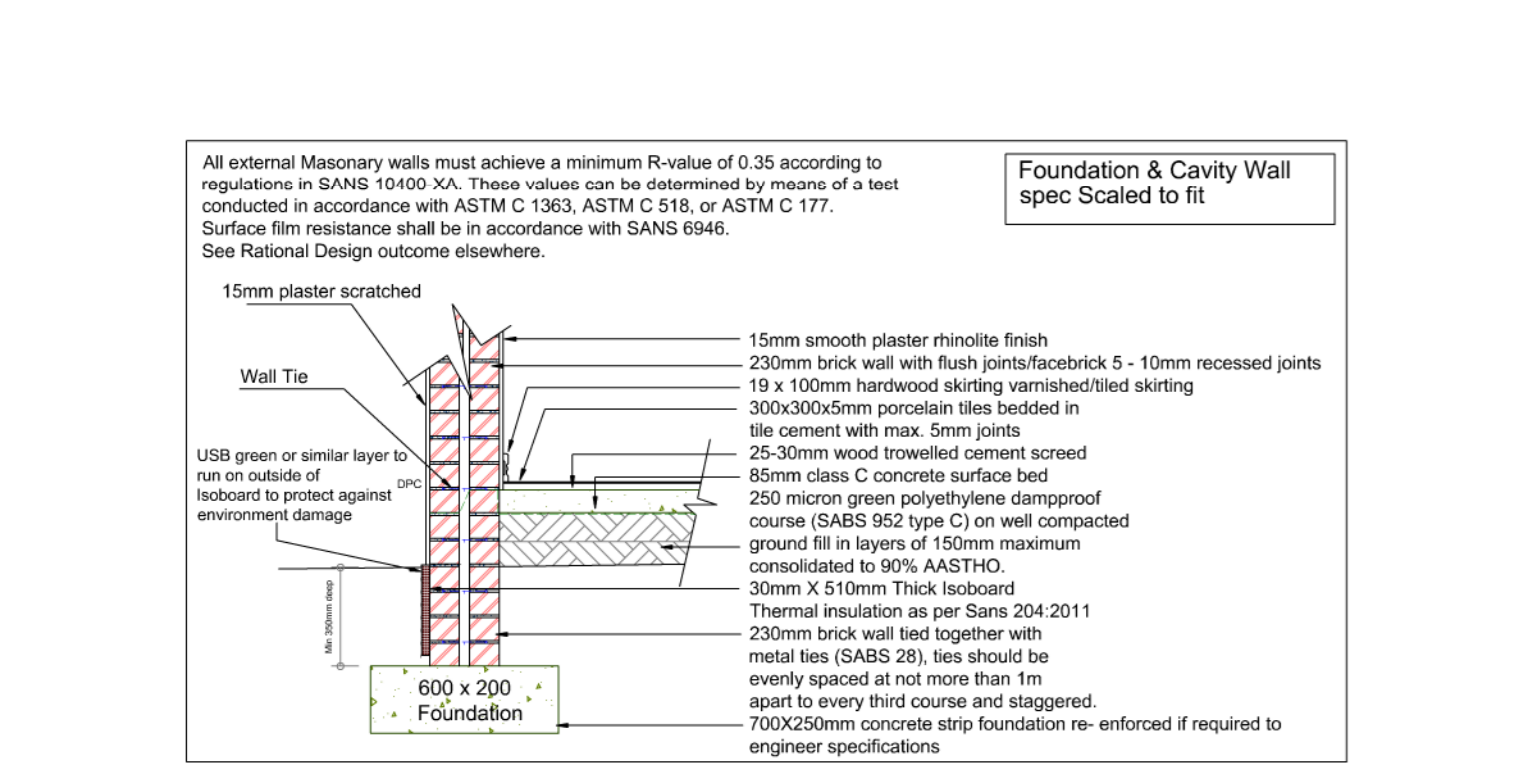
All external Masonary walls must achieve a minimum R-value of 0.35 according to regulations in SANS 10400-XA. These values can be determined by means of a test conducted in accordance with ASTM C 1363, ASTM C 518, or ASTM C 177. Surface film resistance shall be in accordance with SANS 6946. See Rational Design outcome elsewhere.

Foundation & Cavity Wall spec Scaled to fit

15mm plaster scratched

Wall Tie

USB green or similar layer to run on outside of Isoboard to protect against environment damage

DPC

Min 350mm deep

600 x 200 Foundation

15mm smooth plaster rhinolite finish
230mm brick wall with flush joints/facebrick 5 - 10mm recessed joints
19 x 100mm hardwood skirting varnished/tiled skirting
300x300x5mm porcelain tiles bedded in tile cement with max. 5mm joints
25-30mm wood trowelled cement screed
85mm class C concrete surface bed
250 micron green polyethylene dampproof course (SABS 952 type C) on well compacted ground fill in layers of 150mm maximum consolidated to 90% AASTHO.
30mm X 510mm Thick Isoboard
Thermal insulation as per Sans 204:2011
230mm brick wall tied together with metal ties (SABS 28), ties should be evenly spaced at not more than 1m apart to every third course and staggered.
700X250mm concrete strip foundation re- enforced if required to engineer specifications